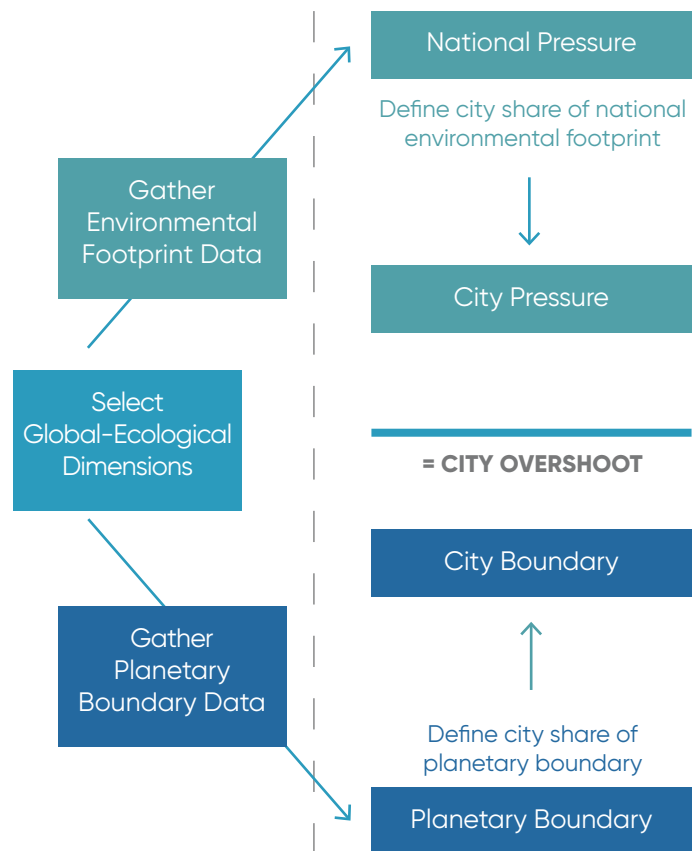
Gather Environmental Footprint Data

Select Global-Ecological Dimensions

Gather Planetary Boundary Data

National Pressure

Define city share of national environmental footprint

City Pressure

= CITY OVERSHOOT

City Boundary

Define city share of planetary boundary

Planetary Boundary